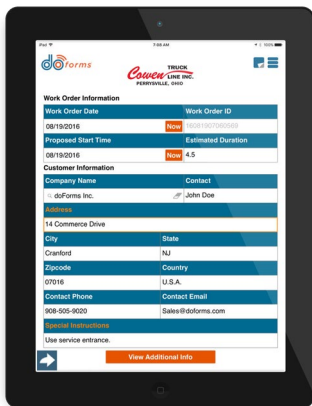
iPad 7:55 AM 100%

doforms

Cowen TRUCK LINE INC. PERRYSVILLE, OHIO

Work Order Information

| Work Order Date | | Work Order ID |
|---|---|---|
| 08/19/2016 | Now | 16081907060569 |
| Proposed Start Time | | Estimated Duration |
| 08/19/2016 | Now | 4.5 |

Customer Information

| Company Name | Contact |
|---|---|
| doForms Inc. | John Doe |

Address

14 Commerce Drive

| City | State |
|---|---|
| Cranford | NJ |
| Zipcode | Country |
| 07016 | U.S.A. |
| Contact Phone | Contact Email |
| 908-505-9020 | Sales@doforms.com |

Special Instructions

Use service entrance.

View Additional Info